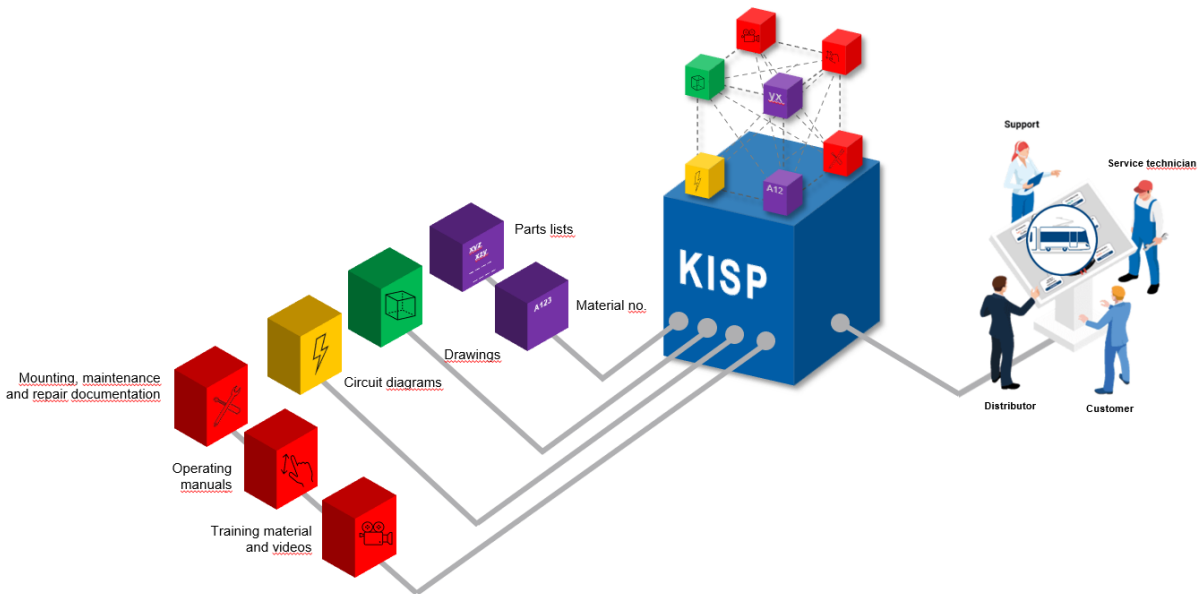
Parts lists

XYZ

XZX

A123

Material no.

Drawings

Circuit diagrams

Mounting, maintenance and repair documentation

Operating manuals

Training material and videos

YX

A12

KISP

Support

Service technician

Distributor

Customer